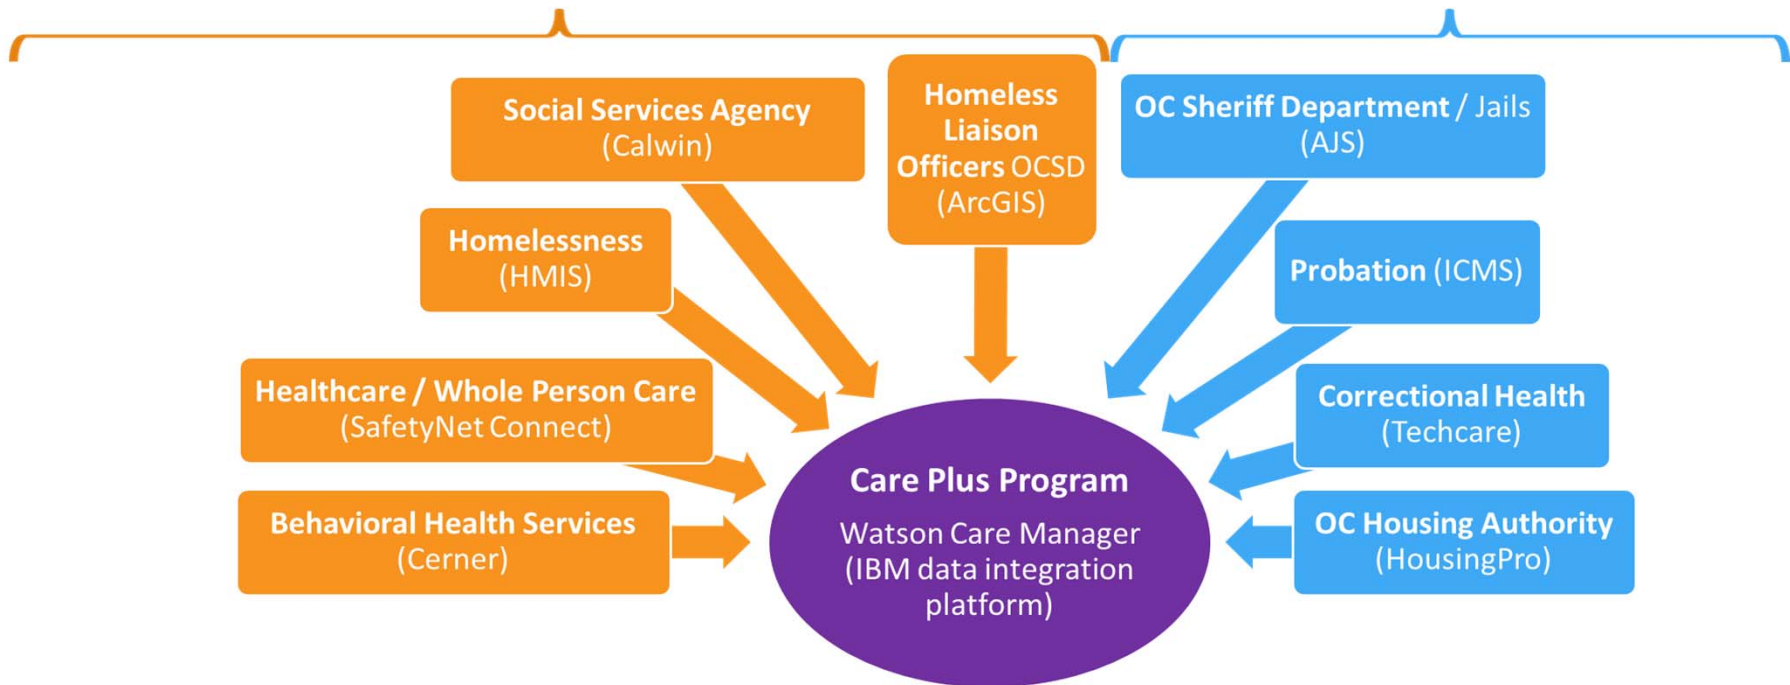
Social Services Agency
(Calwin)

Homeless Liaison Officers OCSD
(ArcGIS)

OC Sheriff Department / Jails
(AJS)

Homelessness
(HMIS)

Probation (ICMS)

Healthcare / Whole Person Care
(SafetyNet Connect)

Correctional Health
(Techcare)

Behavioral Health Services
(Cerner)

Care Plus Program

Watson Care Manager (IBM data integration platform)

OC Housing Authority
(HousingPro)